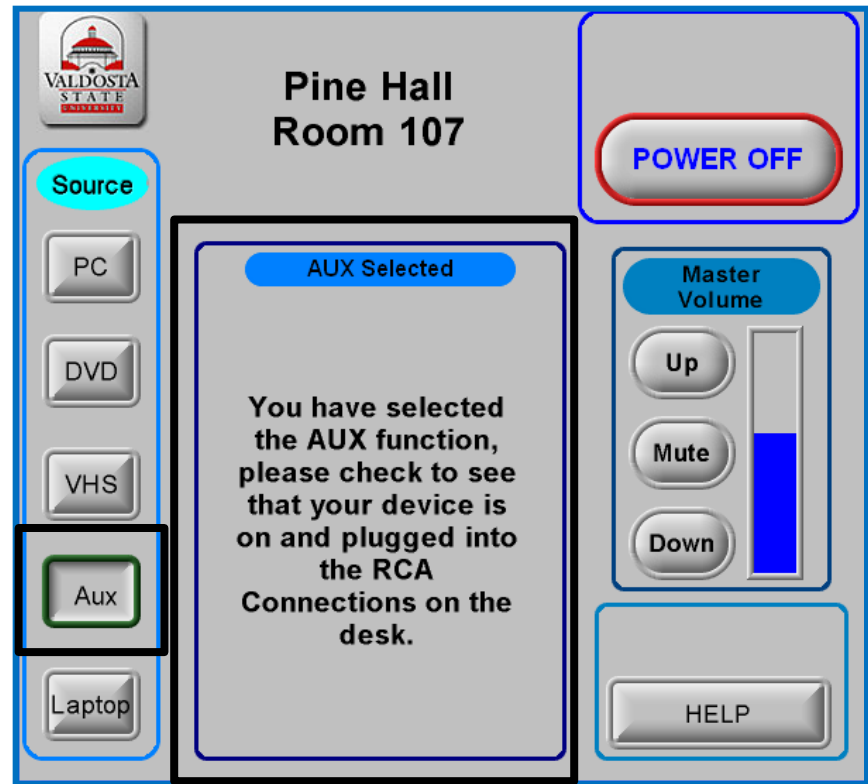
VALDOSTA STATE UNIVERSITY

Pine Hall
Room 107

POWER OFF

Source

PC

DVD

VHS

Aux

Laptop

AUX Selected

You have selected the AUX function, please check to see that your device is on and plugged into the RCA Connections on the desk.

Master Volume

Up

Mute

Down

HELP